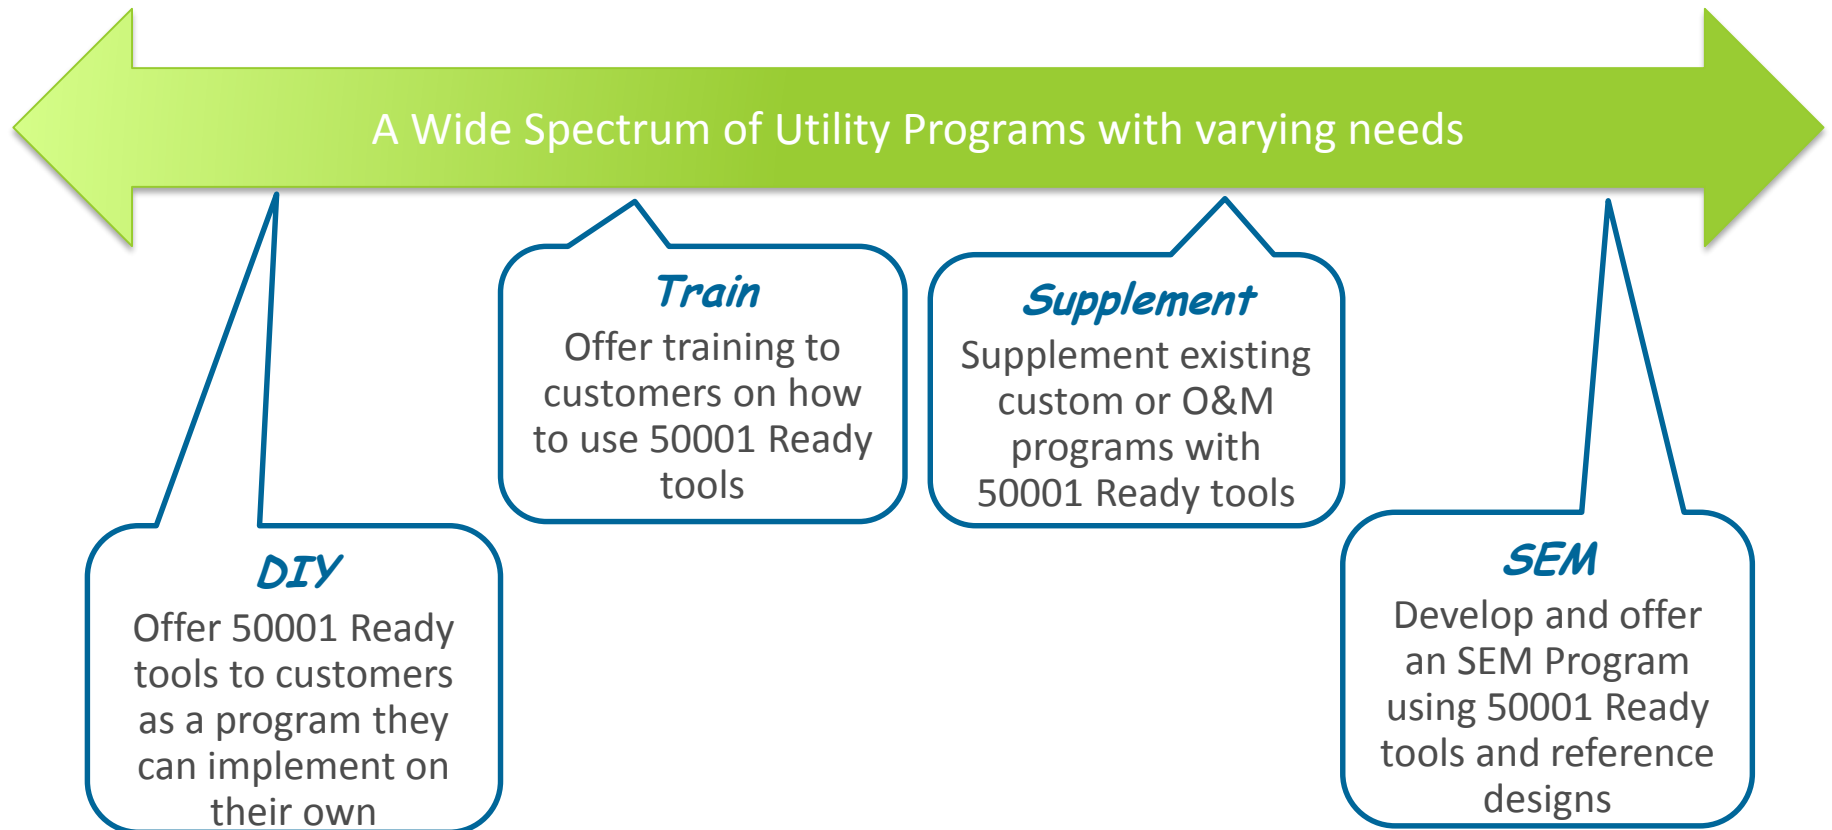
A Wide Spectrum of Utility Programs with varying needs

Train
Offer training to customers on how to use 50001 Ready tools

Supplement
Supplement existing custom or O&M programs with 50001 Ready tools

DIY
Offer 50001 Ready tools to customers as a program they can implement on their own

SEM
Develop and offer an SEM Program using 50001 Ready tools and reference designs